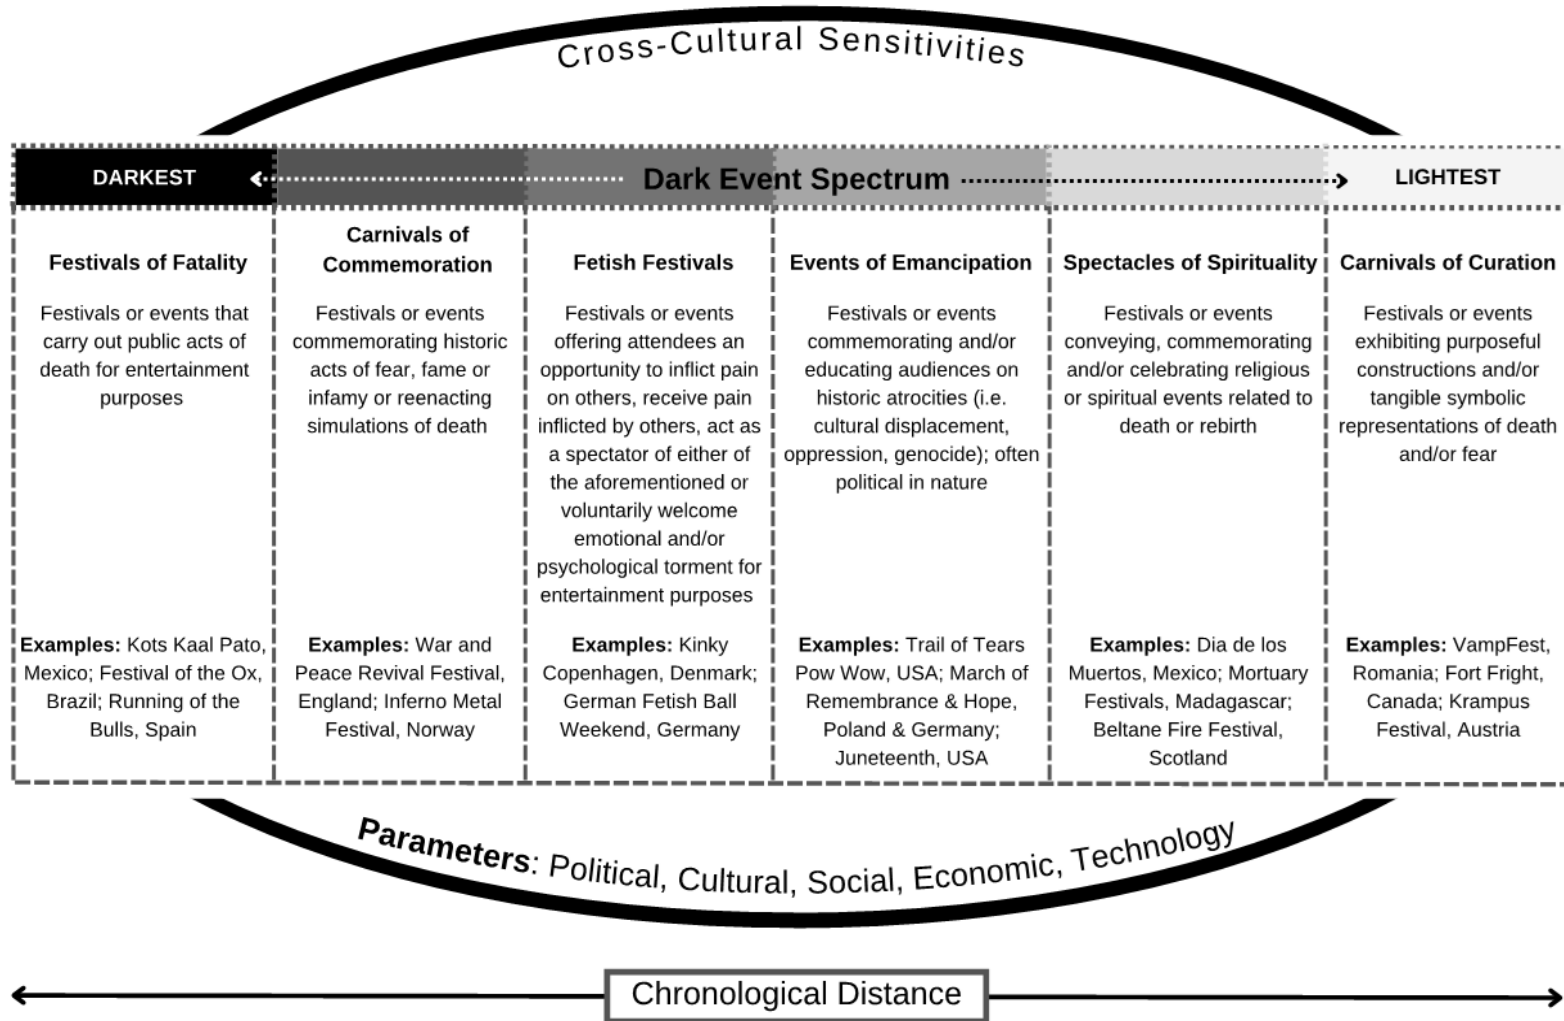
Cross-Cultural Sensitivities

DARKEST | Dark Event Spectrum | LIGHTEST

| Festivals of Fatality | Carnivals of Commemoration | Fetish Festivals | Events of Emancipation | Spectacles of Spirituality | Carnivals of Curation |
|---|---|---|---|---|---|
| Festivals or events that carry out public acts of death for entertainment purposes | Festivals or events commemorating historic acts of fear, fame or infamy or reenacting simulations of death | Festivals or events offering attendees an opportunity to inflict pain on others, receive pain inflicted by others, act as a spectator of either of the aforementioned or voluntarily welcome emotional and/or psychological torment for entertainment purposes | Festivals or events commemorating and/or educating audiences on historic atrocities (i.e. cultural displacement, oppression, genocide); often political in nature | Festivals or events conveying, commemorating and/or celebrating religious or spiritual events related to death or rebirth | Festivals or events exhibiting purposeful constructions and/or tangible symbolic representations of death and/or fear |
| **Examples:** Kots Kaal Pato, Mexico; Festival of the Ox, Brazil; Running of the Bulls, Spain | **Examples:** War and Peace Revival Festival, England; Inferno Metal Festival, Norway | **Examples:** Kinky Copenhagen, Denmark; German Fetish Ball Weekend, Germany | **Examples:** Trail of Tears Pow Wow, USA; March of Remembrance & Hope, Poland & Germany; Juneteenth, USA | **Examples:** Dia de los Muertos, Mexico; Mortuary Festivals, Madagascar; Beltane Fire Festival, Scotland | **Examples:** VampFest, Romania; Fort Fright, Canada; Krampus Festival, Austria |

**Parameters**: Political, Cultural, Social, Economic, Technology

Chronological Distance